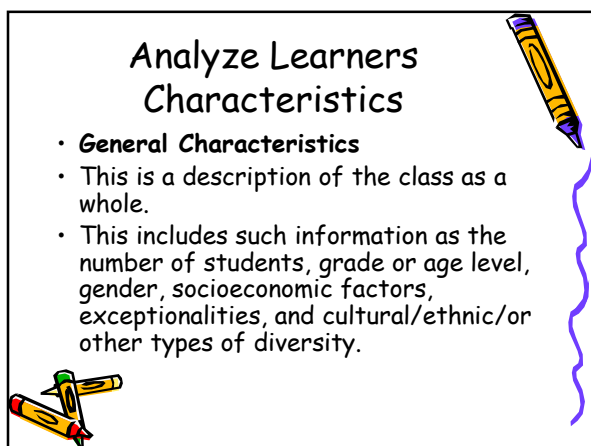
Analyze Learners Characteristics

• **General Characteristics**
• This is a description of the class as a whole.
• This includes such information as the number of students, grade or age level, gender, socioeconomic factors, exceptionalities, and cultural/ethnic/or other types of diversity.